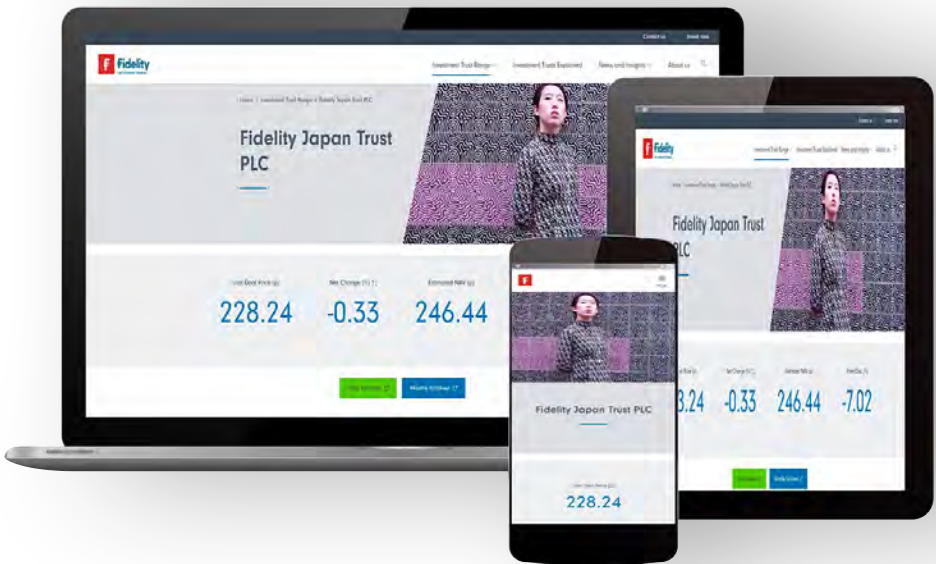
Contact us | Invest now

Fidelity

Investment Trust Range | Investment Trust Explained | News and Insights | About us

Home | Investment Trust Range | Fidelity Japan Trust PLC

Fidelity Japan Trust PLC

Last Close Price (p) | Net Change (%) | Estimated NAV (p)

228.24 | -0.33 | 246.44

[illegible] | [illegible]

Fidelity Japan Trust PLC

Last Close Price (p)

228.24

Fidelity Japan Trust PLC

3.24 | -0.33 | 246.44 | -7.02